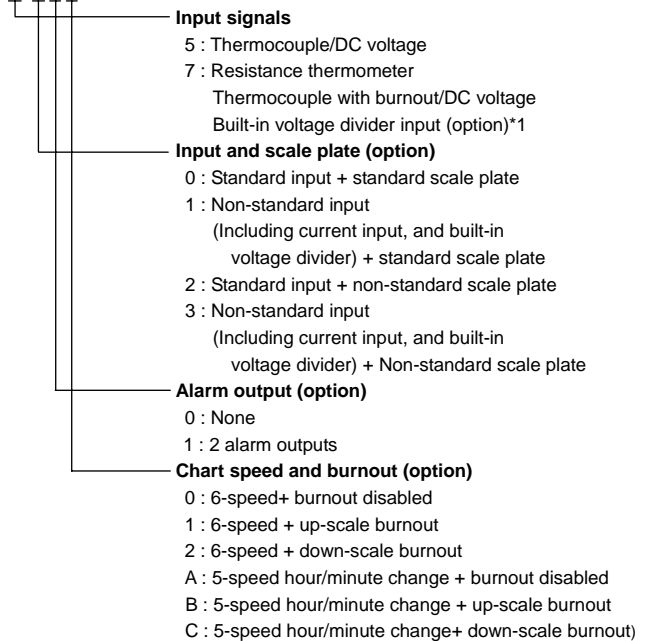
Input signals
5 : Thermocouple/DC voltage
7 : Resistance thermometer
Thermocouple with burnout/DC voltage
Built-in voltage divider input (option)*1

Input and scale plate (option)
0 : Standard input + standard scale plate
1 : Non-standard input
(Including current input, and built-in voltage divider) + standard scale plate
2 : Standard input + non-standard scale plate
3 : Non-standard input
(Including current input, and built-in voltage divider) + Non-standard scale plate

Alarm output (option)
0 : None
1 : 2 alarm outputs

Chart speed and burnout (option)
0 : 6-speed+ burnout disabled
1 : 6-speed + up-scale burnout
2 : 6-speed + down-scale burnout
A : 5-speed hour/minute change + burnout disabled
B : 5-speed hour/minute change + up-scale burnout
C : 5-speed hour/minute change+ down-scale burnout)